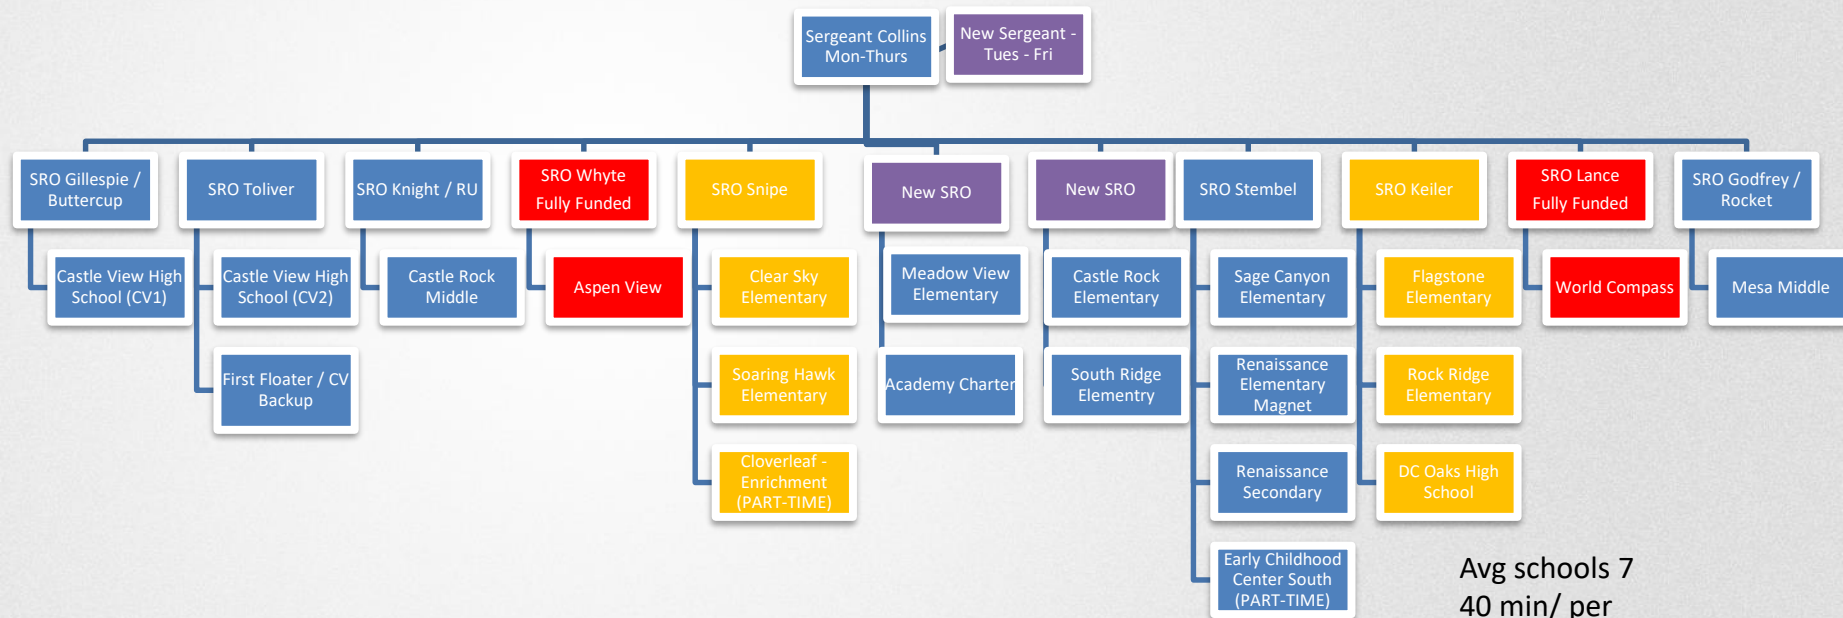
Sergeant Collins Mon-Thurs

New Sergeant - Tues - Fri

SRO Gillespie / Buttercup

Castle View High School (CV1)

SRO Toliver

Castle View High School (CV2)

First Floater / CV Backup

SRO Knight / RU

Castle Rock Middle

SRO Whyte Fully Funded

Aspen View

SRO Snipe

Clear Sky Elementary

Soaring Hawk Elementary

Cloverleaf - Enrichment (PART-TIME)

New SRO

Meadow View Elementary

Academy Charter

New SRO

Castle Rock Elementary

South Ridge Elementry

SRO Stembel

Sage Canyon Elementary

Renaissance Elementary Magnet

Renaissance Secondary

Early Childhood Center South (PART-TIME)

SRO Keiler

Flagstone Elementary

Rock Ridge Elementary

DC Oaks High School

SRO Lance Fully Funded

World Compass

SRO Godfrey / Rocket

Mesa Middle

Avg schools 7
40 min/ per